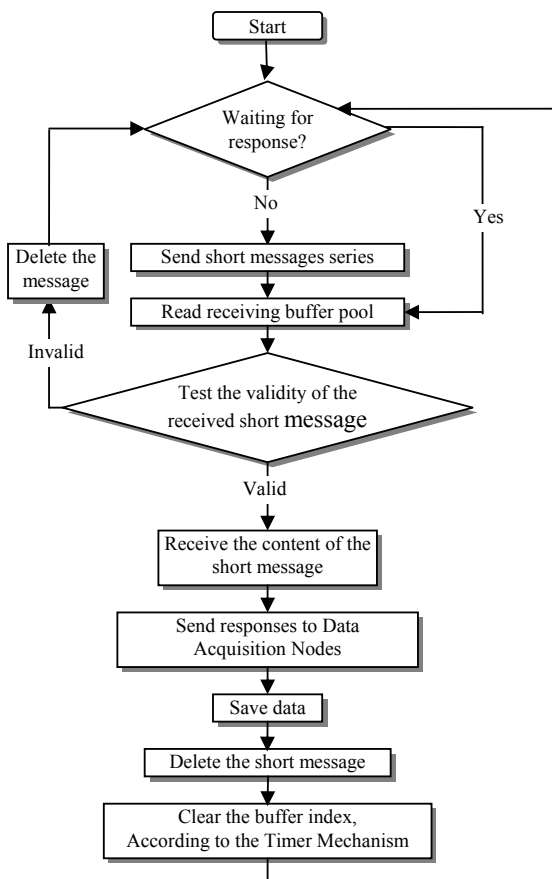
Start

Waiting for response?

No

Yes

Delete the message

Send short messages series

Read receiving buffer pool

Invalid

Test the validity of the received short message

Valid

Receive the content of the short message

Send responses to Data Acquisition Nodes

Save data

Delete the short message

Clear the buffer index, According to the Timer Mechanism